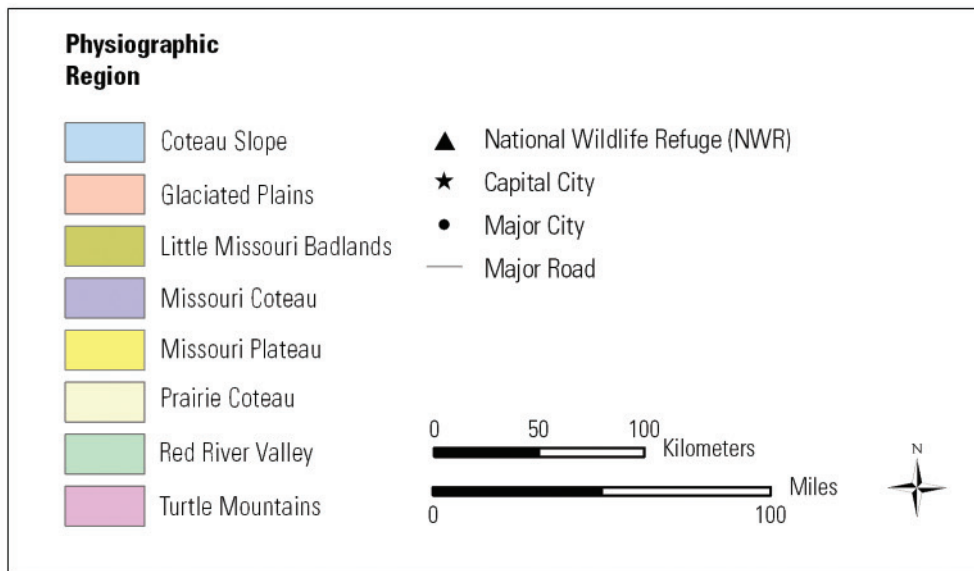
Physiographic Region

Coteau Slope
Glaciated Plains
Little Missouri Badlands
Missouri Coteau
Missouri Plateau
Prairie Coteau
Red River Valley
Turtle Mountains

▲ National Wildlife Refuge (NWR)
★ Capital City
● Major City
— Major Road

0 50 100 Kilometers

Miles
0 100

N